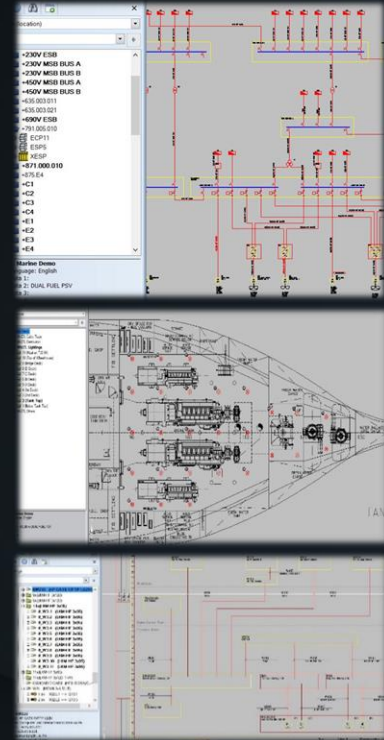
(location)
+230V ESB
+230V MSB BUS A
+230V MSB BUS B
+450V MSB BUS A
+450V MSB BUS B
+635.003.011
+635.003.021
+690V ESB
+791.005.010
ECP11
ESPS
XESP
+871.000.010
+875.E4
+C1
+C2
+C3
+C4
+E1
+E2
+E3
+E4
Marine Demo
guage: English
e 1:
e 2: DUAL FUEL PSV
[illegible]